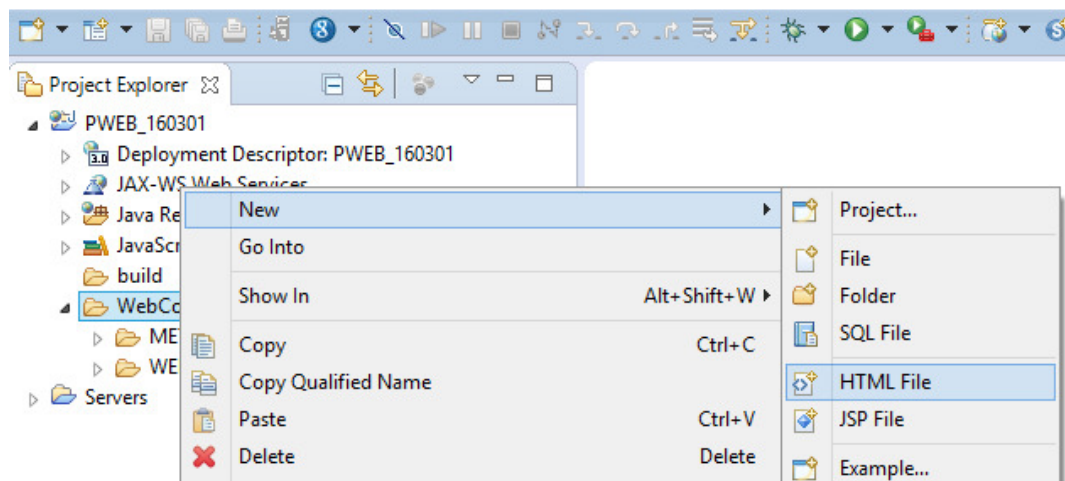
Project Explorer

PWEB_160301
Deployment Descriptor: PWEB_160301
JAX-WS Web Services
Java Re
JavaScr
build
WebCo
ME
WE
Servers

New
Go Into
Show In Alt+Shift+W
Copy Ctrl+C
Copy Qualified Name
Paste Ctrl+V
Delete Delete

Project...
File
Folder
SQL File
HTML File
JSP File
Example...